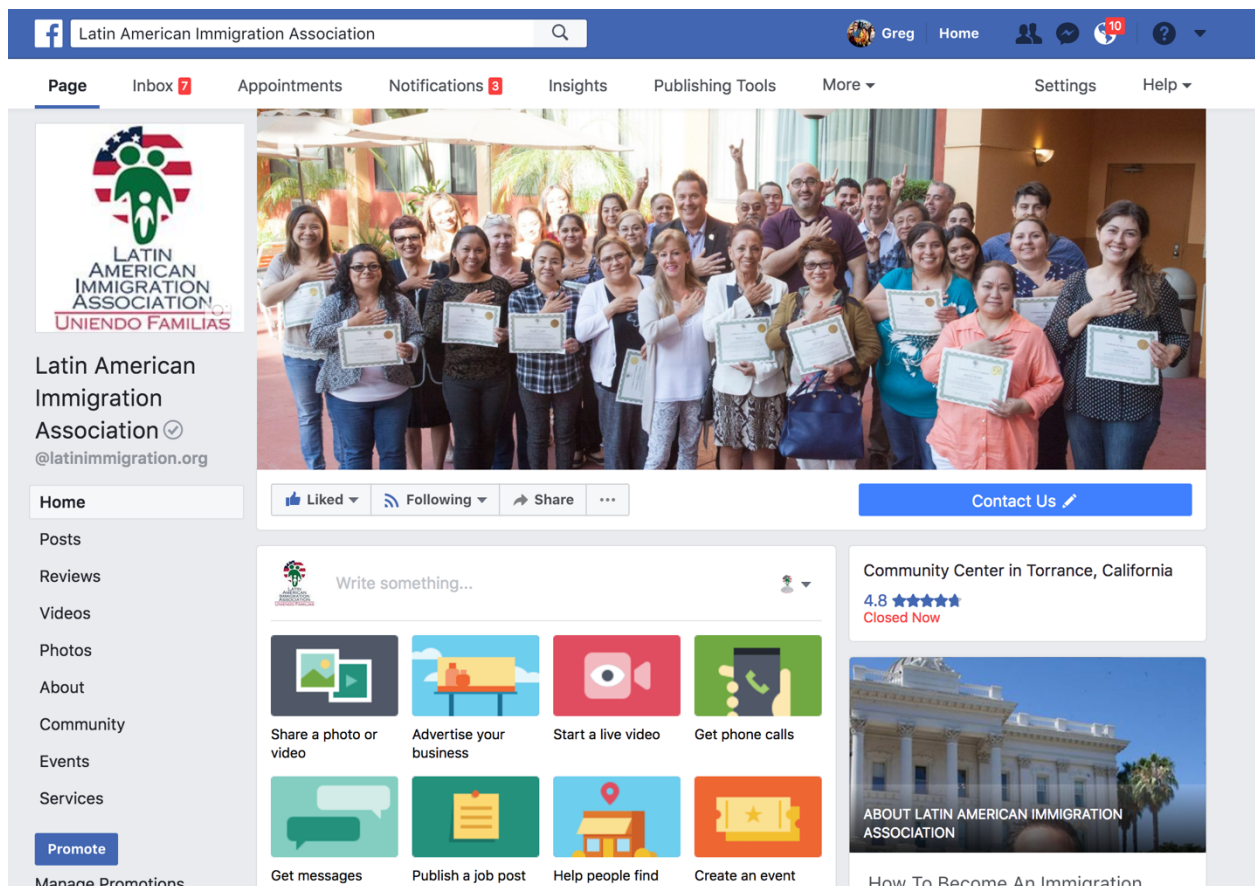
Latin American Immigration Association

Greg Home 10

Page Inbox 7 Appointments Notifications 3 Insights Publishing Tools More Settings Help

LATIN AMERICAN IMMIGRATION ASSOCIATION
UNIENDO FAMILIAS

Latin American Immigration Association
@latinimmigration.org

Home
Posts
Reviews
Videos
Photos
About
Community
Events
Services
Promote
Manage Promotions

Liked Following Share ...

Contact Us

Write something...

Share a photo or video
Advertise your business
Start a live video
Get phone calls
Get messages
Publish a job post
Help people find
Create an event

Community Center in Torrance, California
4.8
Closed Now

ABOUT LATIN AMERICAN IMMIGRATION ASSOCIATION

How To Become An Immigration